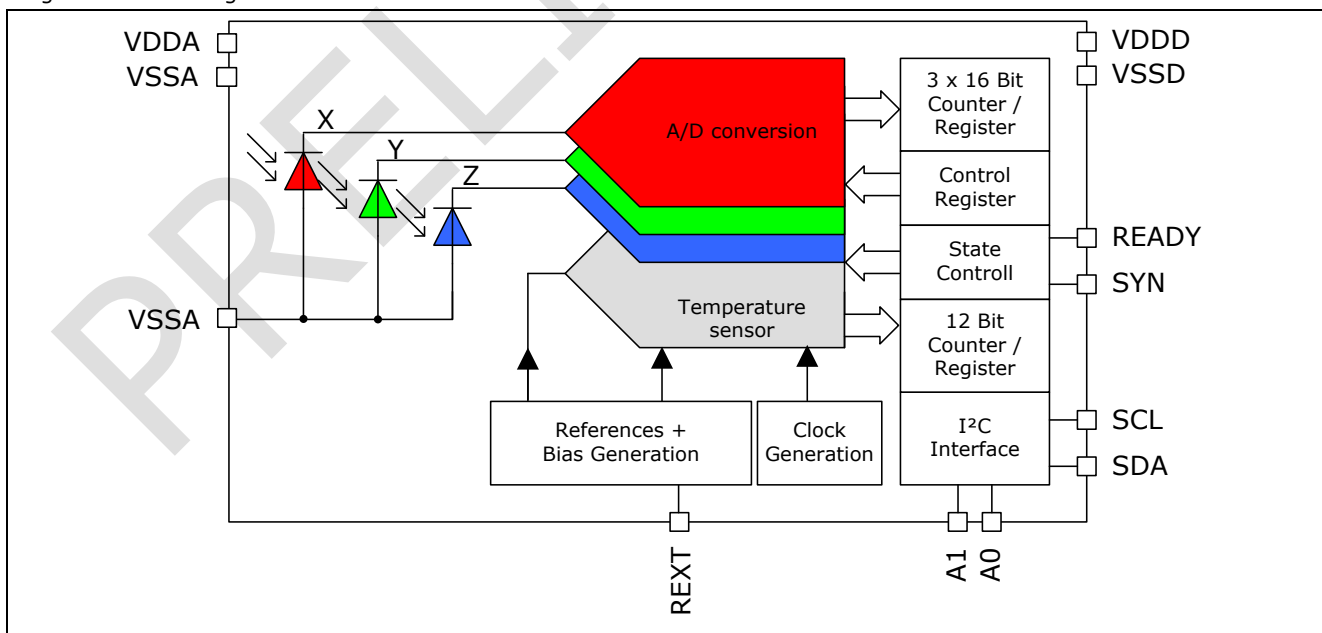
VDDA
VSSA
X
Y
Z
VSSA
A/D conversion
Temperature sensor
3 x 16 Bit Counter / Register
Control Register
State Controll
12 Bit Counter / Register
I²C Interface
VDDD
VSSD
READY
SYN
SCL
SDA
References + Bias Generation
Clock Generation
REXT
A1
A0
PREL